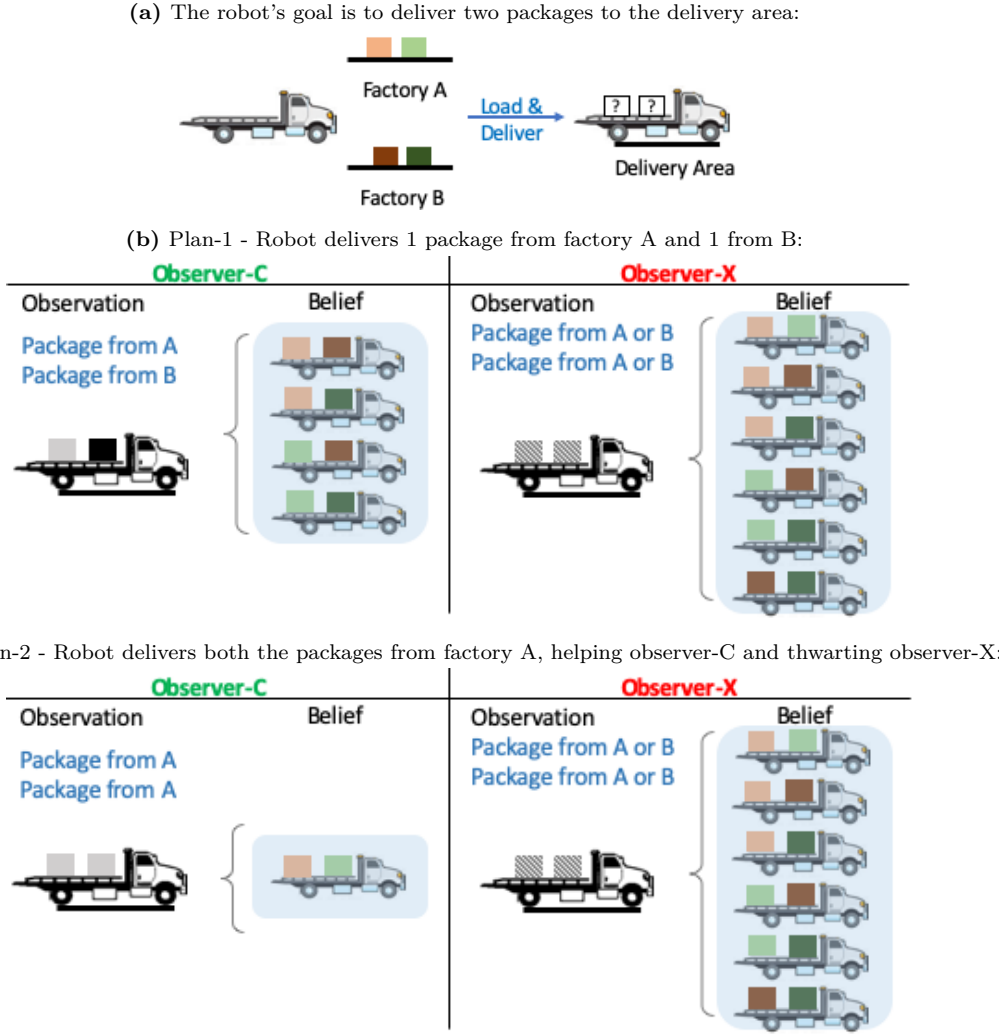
**(a)** The robot's goal is to deliver two packages to the delivery area:

Factory A

Load & Deliver

? ?

Delivery Area

Factory B

**(b)** Plan-1 - Robot delivers 1 package from factory A and 1 from B:

| Observer-C | | Observer-X | |
|---|---|---|---|
| Observation | Belief | Observation | Belief |
| Package from A<br>Package from B | | Package from A or B<br>Package from A or B | |

n-2 - Robot delivers both the packages from factory A, helping observer-C and thwarting observer-X:

| Observer-C | | Observer-X | |
|---|---|---|---|
| Observation | Belief | Observation | Belief |
| Package from A<br>Package from A | | Package from A or B<br>Package from A or B | |